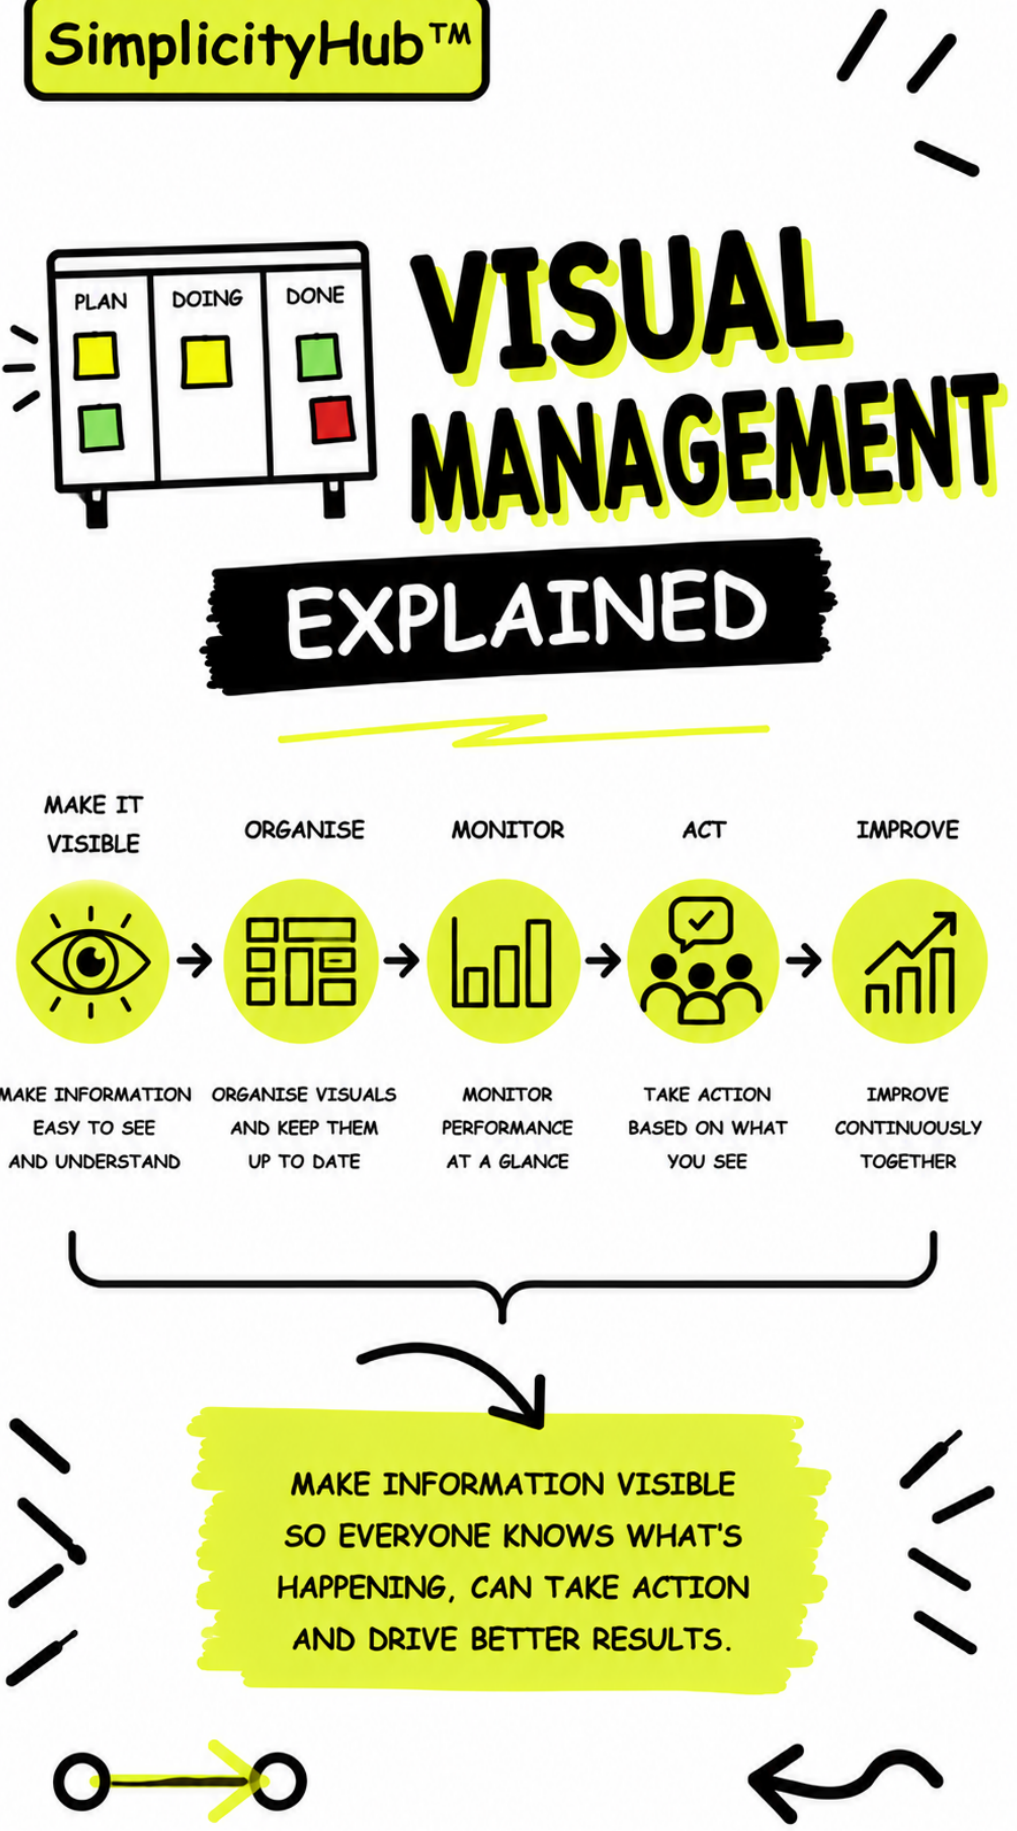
SimplicityHub™

PLAN DOING DONE

VISUAL MANAGEMENT

EXPLAINED

MAKE IT VISIBLE

ORGANISE

MONITOR

ACT

IMPROVE

MAKE INFORMATION EASY TO SEE AND UNDERSTAND

ORGANISE VISUALS AND KEEP THEM UP TO DATE

MONITOR PERFORMANCE AT A GLANCE

TAKE ACTION BASED ON WHAT YOU SEE

IMPROVE CONTINUOUSLY TOGETHER

MAKE INFORMATION VISIBLE SO EVERYONE KNOWS WHAT'S HAPPENING, CAN TAKE ACTION AND DRIVE BETTER RESULTS.